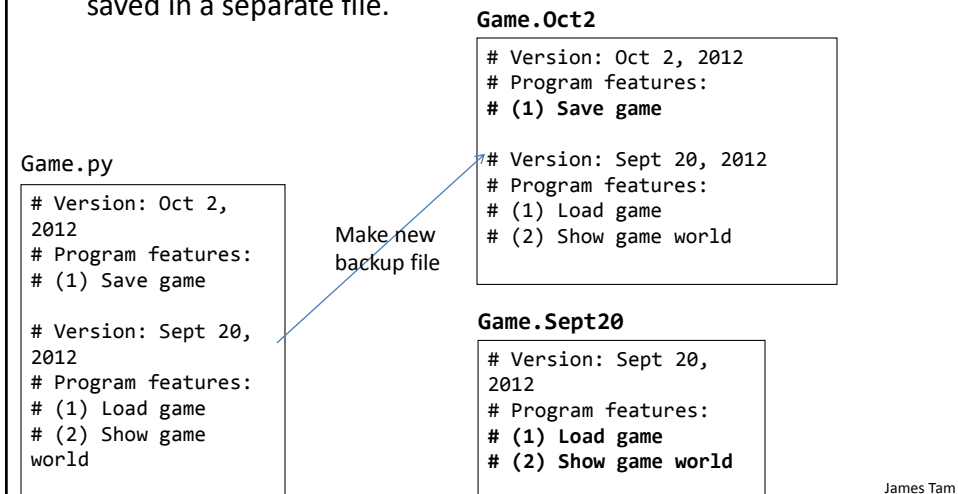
saved in a separate file.

Game.Oct2

# Version: Oct 2, 2012
# Program features:
# (1) Save game

# Version: Sept 20, 2012
# Program features:
# (1) Load game
# (2) Show game world

Game.py

# Version: Oct 2, 2012
# Program features:
# (1) Save game

# Version: Sept 20, 2012
# Program features:
# (1) Load game
# (2) Show game world

Make new backup file

Game.Sept20

# Version: Sept 20, 2012
# Program features:
# (1) Load game
# (2) Show game world

James Tam